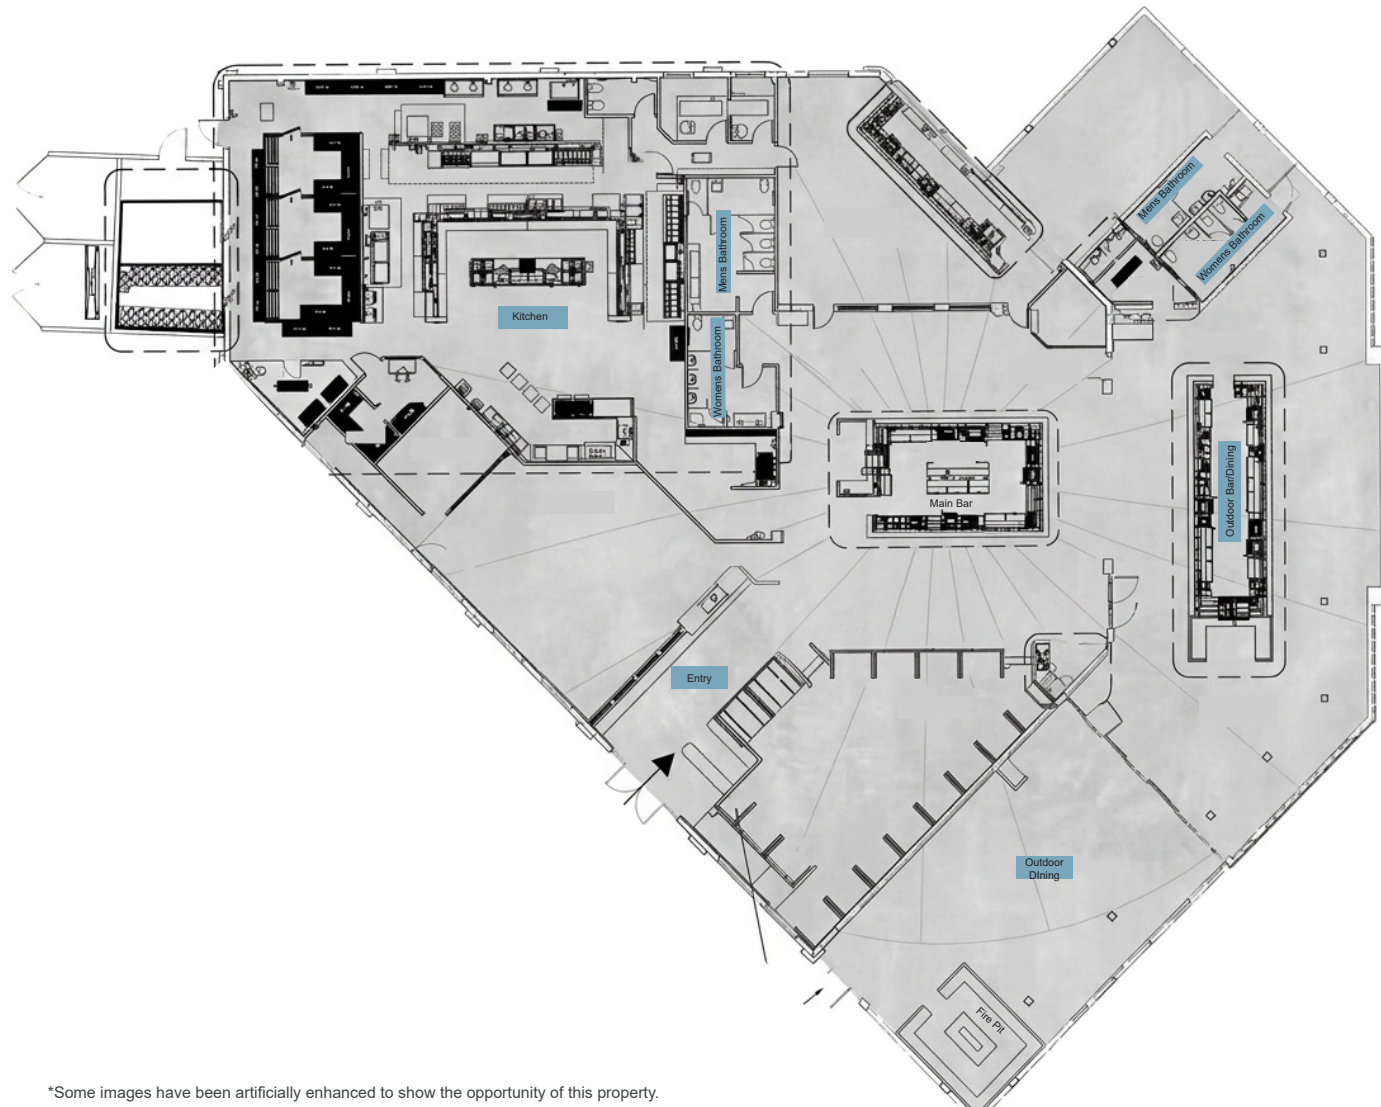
Mens Bathroom

Womens Bathroom

Mens Bathroom

Womens Bathroom

Kitchen

Main Bar

Outdoor Bar/Dining

Entry

Outdoor DIning

Fire Pit

*Some images have been artificially enhanced to show the opportunity of this property.